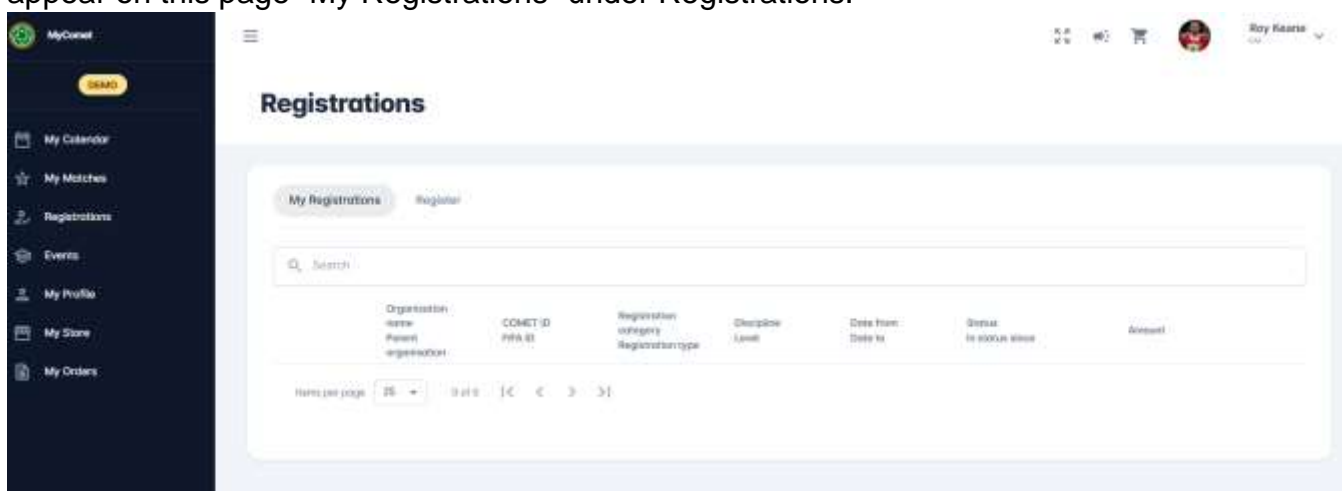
appear on this page "My Registrations" under Registrations.

MyComet

DEMO

My Calendar

My Matches

Registrations

Events

My Profile

My Store

My Orders

Roy Keane

Registrations

My Registrations

Register

Search

| Organisation name Parent organisation | COMET ID FIFA ID | Registration category Registration type | Discipline Level | Date from Date to | Status In status since | Amount |
|---|---|---|---|---|---|---|

Items per page 25 0 of 0 |< < > >|